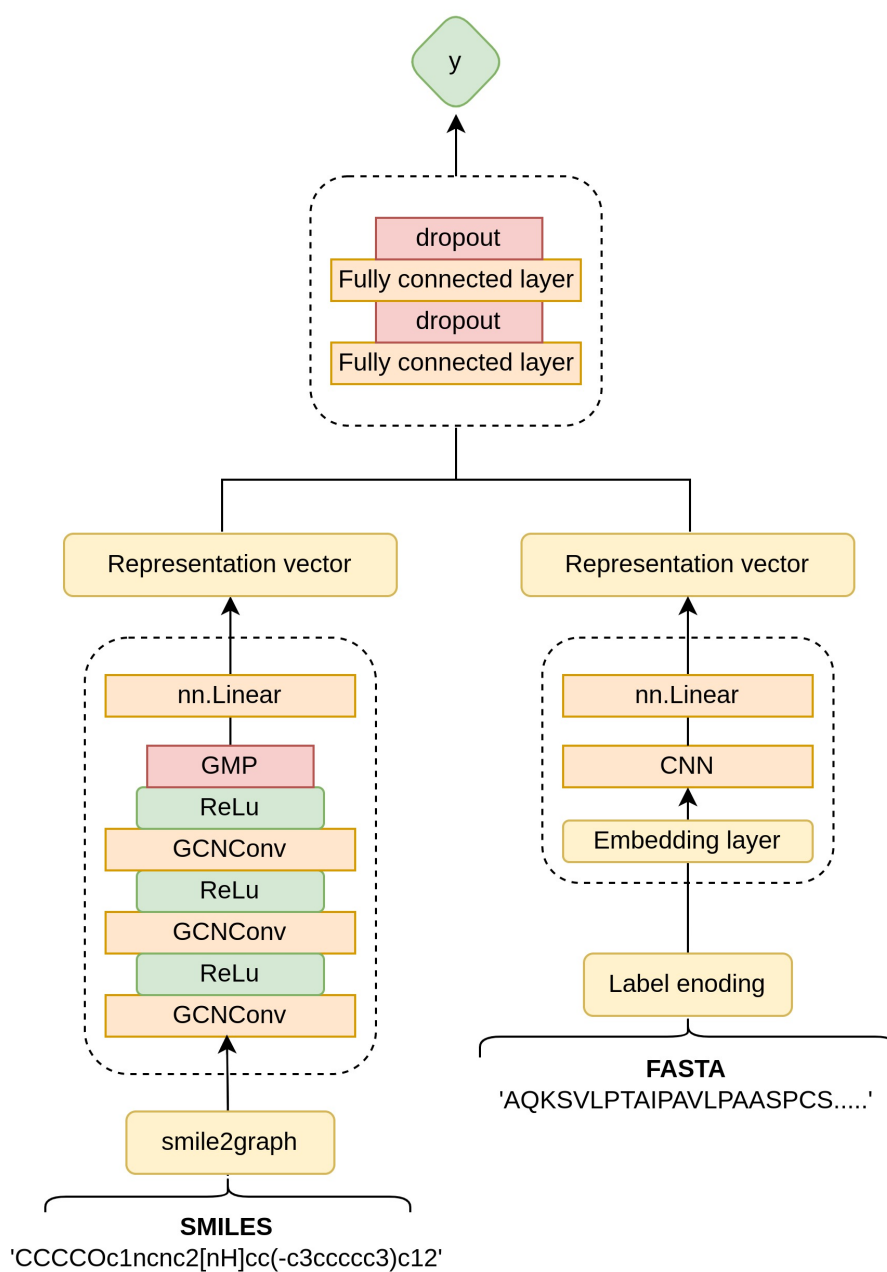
y

dropout
Fully connected layer
dropout
Fully connected layer

Representation vector

nn.Linear
GMP
ReLu
GCNConv
ReLu
GCNConv
ReLu
GCNConv

smile2graph

SMILES
'CCCCOc1ncnc2[nH]cc(-c3ccccc3)c12'

Representation vector

nn.Linear
CNN
Embedding layer

Label enoding

FASTA
'AQKSVLPTAIPAVLPAASPCS.....'